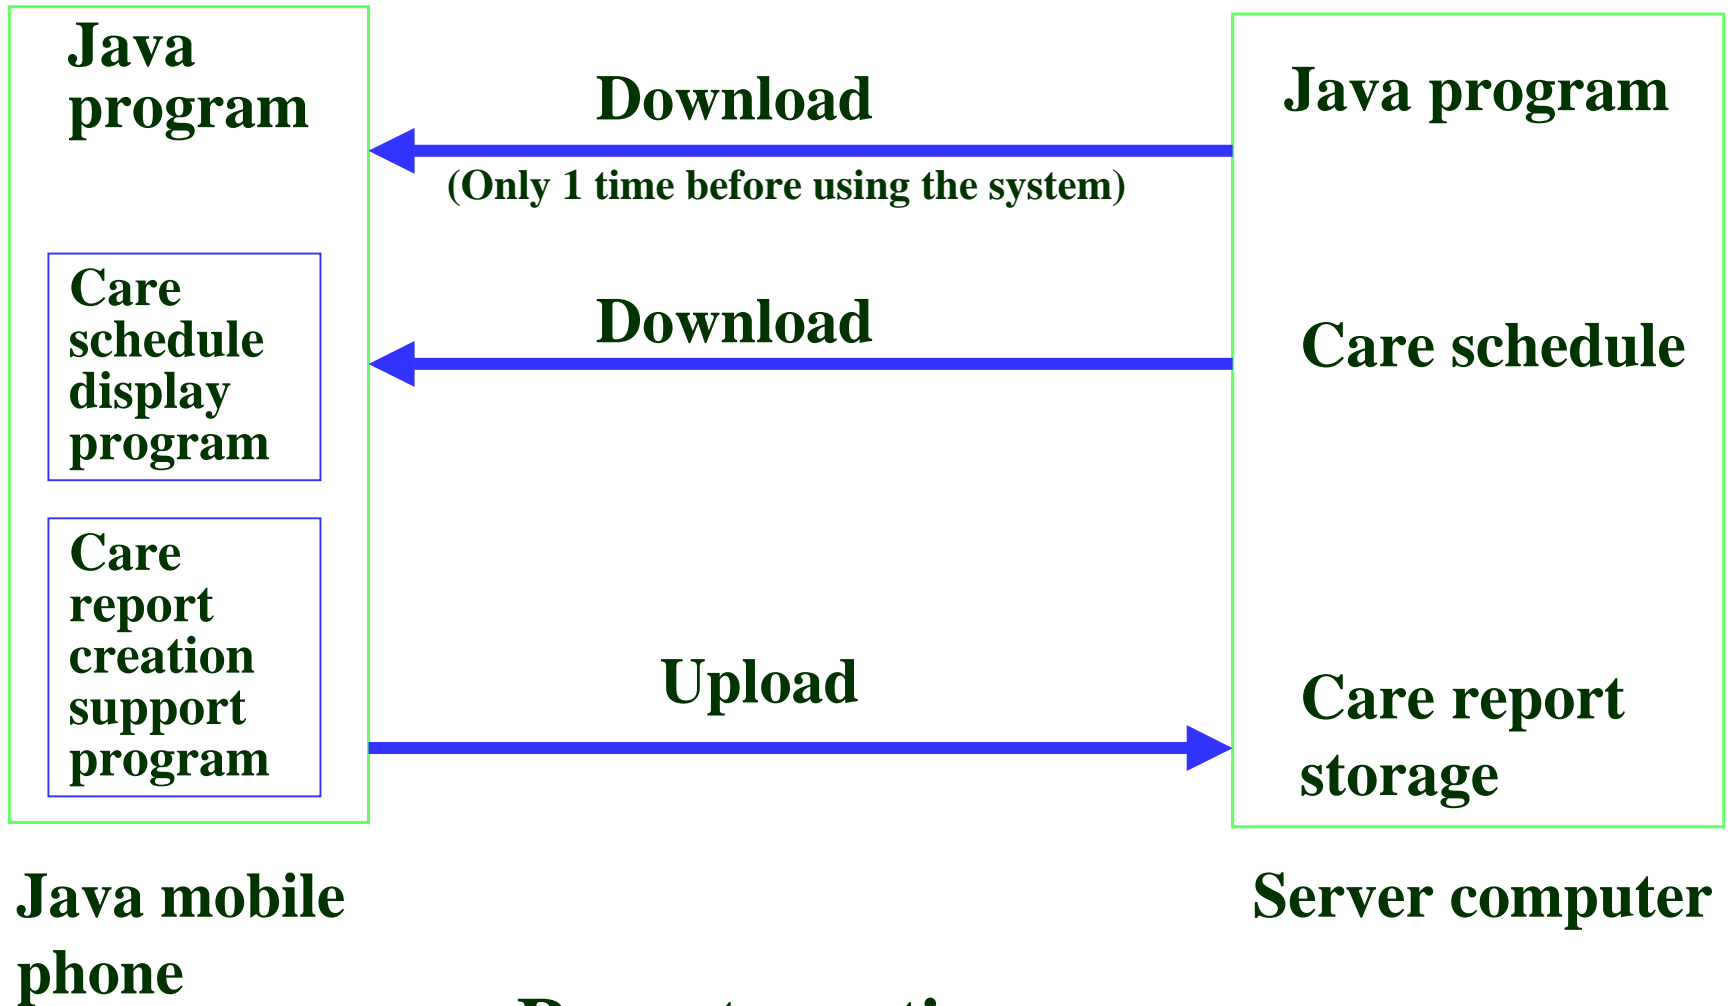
Java program

Download

(Only 1 time before using the system)

Java program

Care schedule display program

Download

Care schedule

Care report creation support program

Upload

Care report storage

Java mobile phone

Server computer

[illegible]